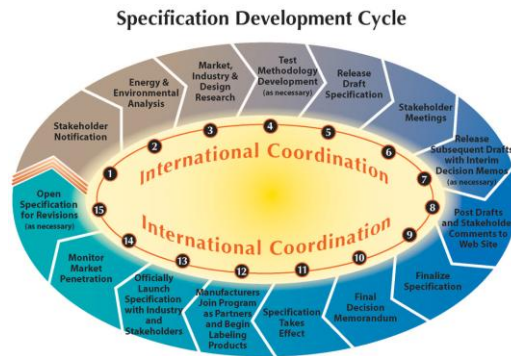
Specification Development Cycle

Stakeholder Notification

Energy & Environmental Analysis

Market, Industry & Design Research

Test Methodology Development (as necessary)

Release Draft Specification

Stakeholder Meetings

Release Subsequent Drafts with Interim Decision Memos (as necessary)

Post Drafts and Stakeholder Comments to Web Site

Finalize Specification

Final Decision Memorandum

Specification Takes Effect

Manufacturers Join Program as Partners and Begin Labeling Products

Officially Launch Specification with Industry and Stakeholders

Monitor Market Penetration

Open Specification for Revisions (as necessary)

1 2 3 4 5 6 7 8 9 10 11 12 13 14 15

International Coordination

International Coordination